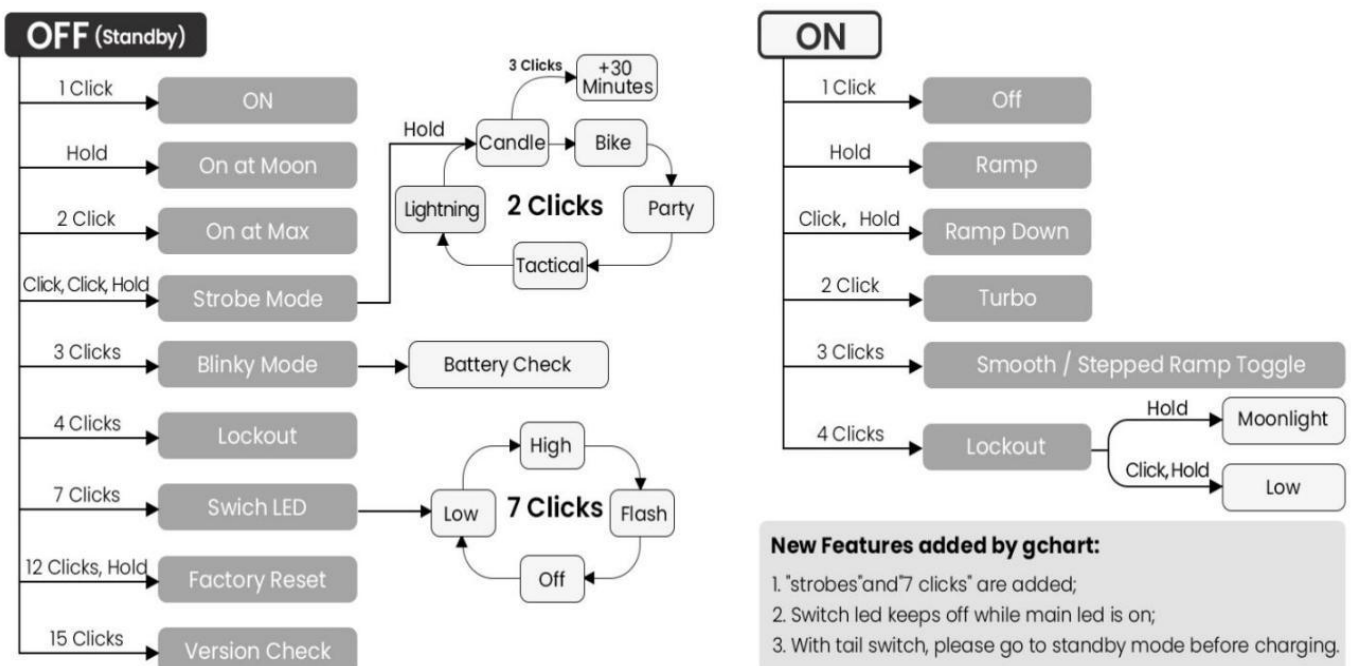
OFF (Standby)

1 Click
ON

Hold
On at Moon

2 Click
On at Max

Click, Click, Hold
Strobe Mode

Hold
3 Clicks
+30 Minutes
Candle
Bike
Lightning
2 Clicks
Party
Tactical

3 Clicks
Blinky Mode
Battery Check

4 Clicks
Lockout

7 Clicks
Swich LED
High
Low
7 Clicks
Flash
Off

12 Clicks, Hold
Factory Reset

15 Clicks
Version Check

ON

1 Click
Off

Hold
Ramp

Click, Hold
Ramp Down

2 Click
Turbo

3 Clicks
Smooth / Stepped Ramp Toggle

4 Clicks
Lockout
Hold
Moonlight
Click,Hold
Low

New Features added by gchart:
1. "strobes"and"7 clicks" are added;
2. Switch led keeps off while main led is on;
3. With tail switch, please go to standby mode before charging.